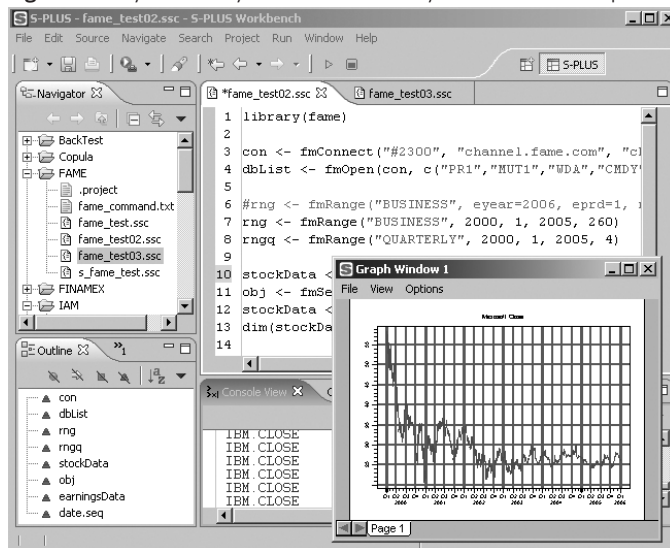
S-PLUS - fame_test02.ssc - S-PLUS Workbench

File Edit Source Navigate Search Project Run Window Help

S-PLUS

Navigator

BackTest
Copula
FAME
.project
fame_command.txt
fame_test.ssc
fame_test02.ssc
fame_test03.ssc
s_fame_test.ssc
FINAMEX
IAM

Outline

con
dbList
rng
rngq
stockData
obj
earningsData
date.seq

*fame_test02.ssc
fame_test03.ssc

1 library(fame)
2
3 con <- fmConnect("#2300", "channel.fame.com", "c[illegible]
4 dbList <- fmOpen(con, c("PR1","MUT1","WDA","CMDY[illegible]
5
6 #rng <- fmRange("BUSINESS", eyear=2006, eprd=1, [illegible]
7 rng <- fmRange("BUSINESS", 2000, 1, 2005, 260)
8 rngq <- fmRange("QUARTERLY", 2000, 1, 2005, 4)
9
10 stockData <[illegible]
11 obj <- fmSe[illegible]
12 stockData <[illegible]
13 dim(stockDa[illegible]
14

Console View

IBM.CLOSE
IBM.CLOSE
IBM.CLOSE
IBM.CLOSE
IBM.CLOSE
IBM.CLOSE

Graph Window 1

File View Options

Microsoft Close

2000 2001 2002 2003 2004 2005 2006

Page 1